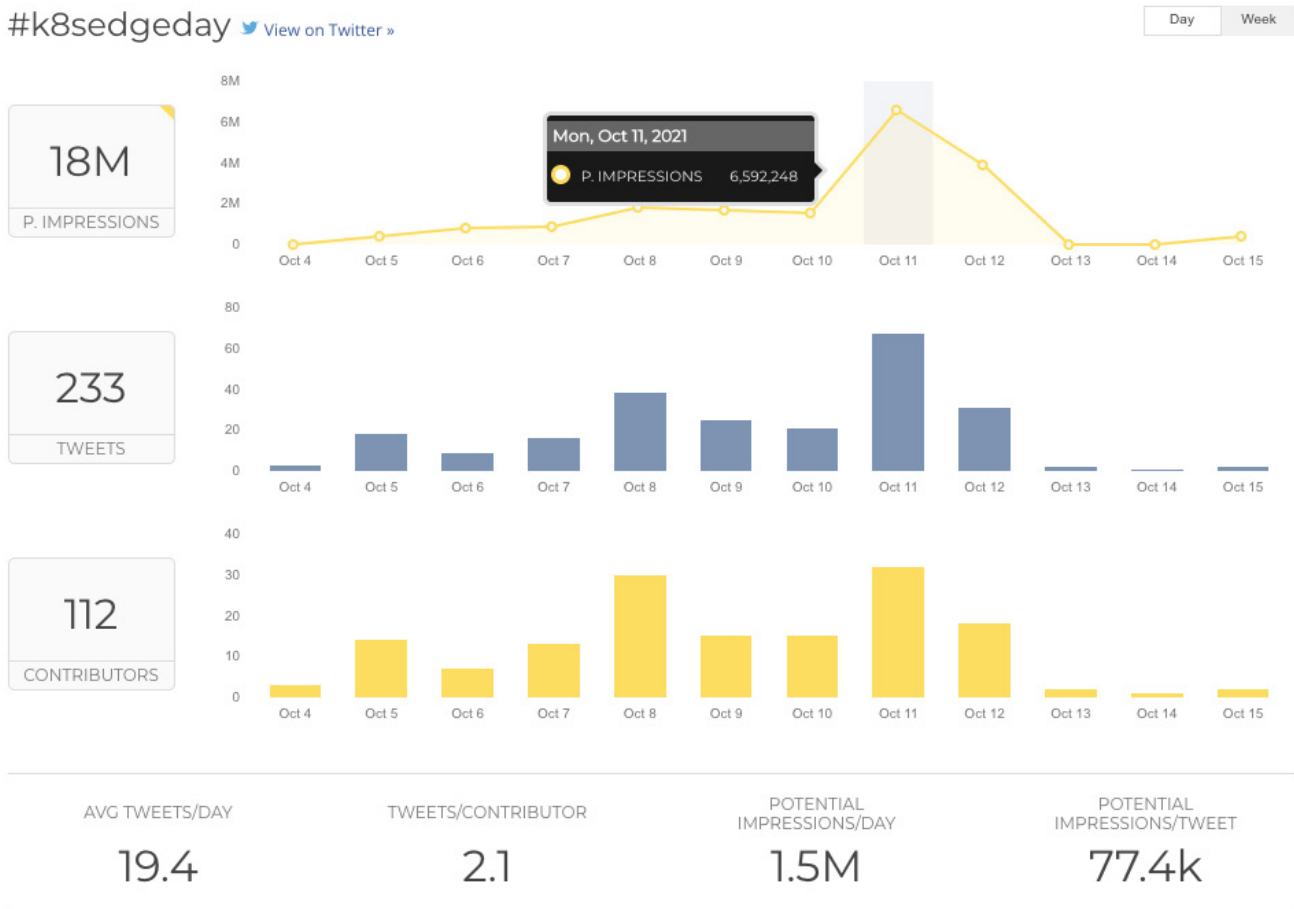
#k8sedgeday View on Twitter »

Day Week

18M
P. IMPRESSIONS

8M
6M
4M
2M
0

Mon, Oct 11, 2021
P. IMPRESSIONS 6,592,248

Oct 4 Oct 5 Oct 6 Oct 7 Oct 8 Oct 9 Oct 10 Oct 11 Oct 12 Oct 13 Oct 14 Oct 15

233
TWEETS

80
60
40
20
0

Oct 4 Oct 5 Oct 6 Oct 7 Oct 8 Oct 9 Oct 10 Oct 11 Oct 12 Oct 13 Oct 14 Oct 15

112
CONTRIBUTORS

40
30
20
10
0

Oct 4 Oct 5 Oct 6 Oct 7 Oct 8 Oct 9 Oct 10 Oct 11 Oct 12 Oct 13 Oct 14 Oct 15

AVG TWEETS/DAY
19.4

TWEETS/CONTRIBUTOR
2.1

POTENTIAL IMPRESSIONS/DAY
1.5M

POTENTIAL IMPRESSIONS/TWEET
77.4k